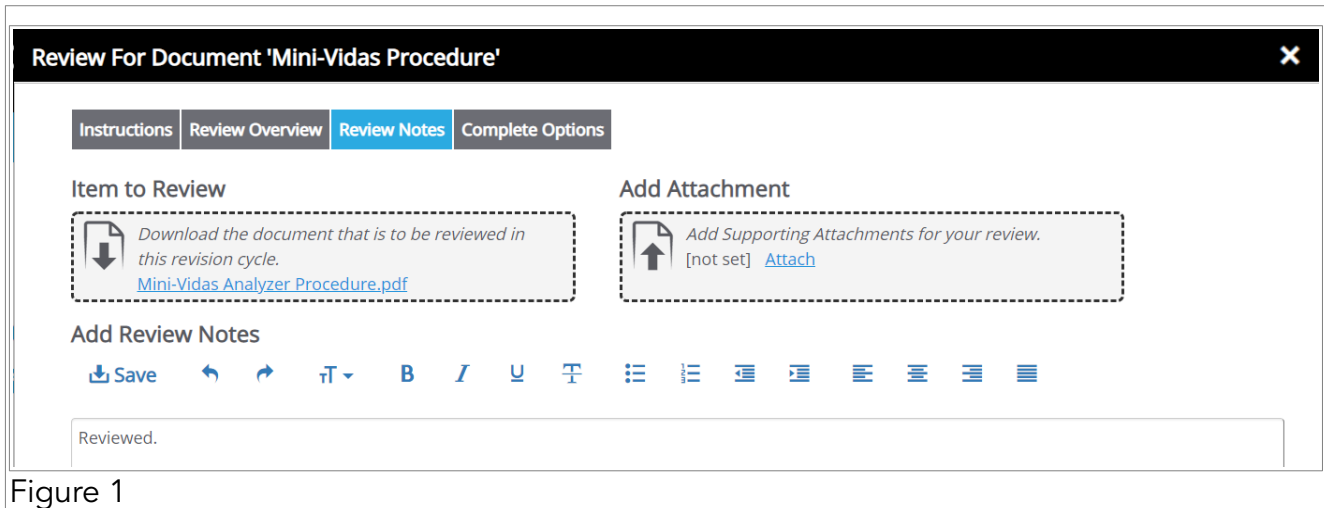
Review For Document 'Mini-Vidas Procedure'

Instructions | Review Overview | Review Notes | Complete Options

Item to Review

Download the document that is to be reviewed in this revision cycle.
Mini-Vidas Analyzer Procedure.pdf

Add Attachment

Add Supporting Attachments for your review.
[not set] Attach

Add Review Notes

Save

Reviewed.

Figure 1